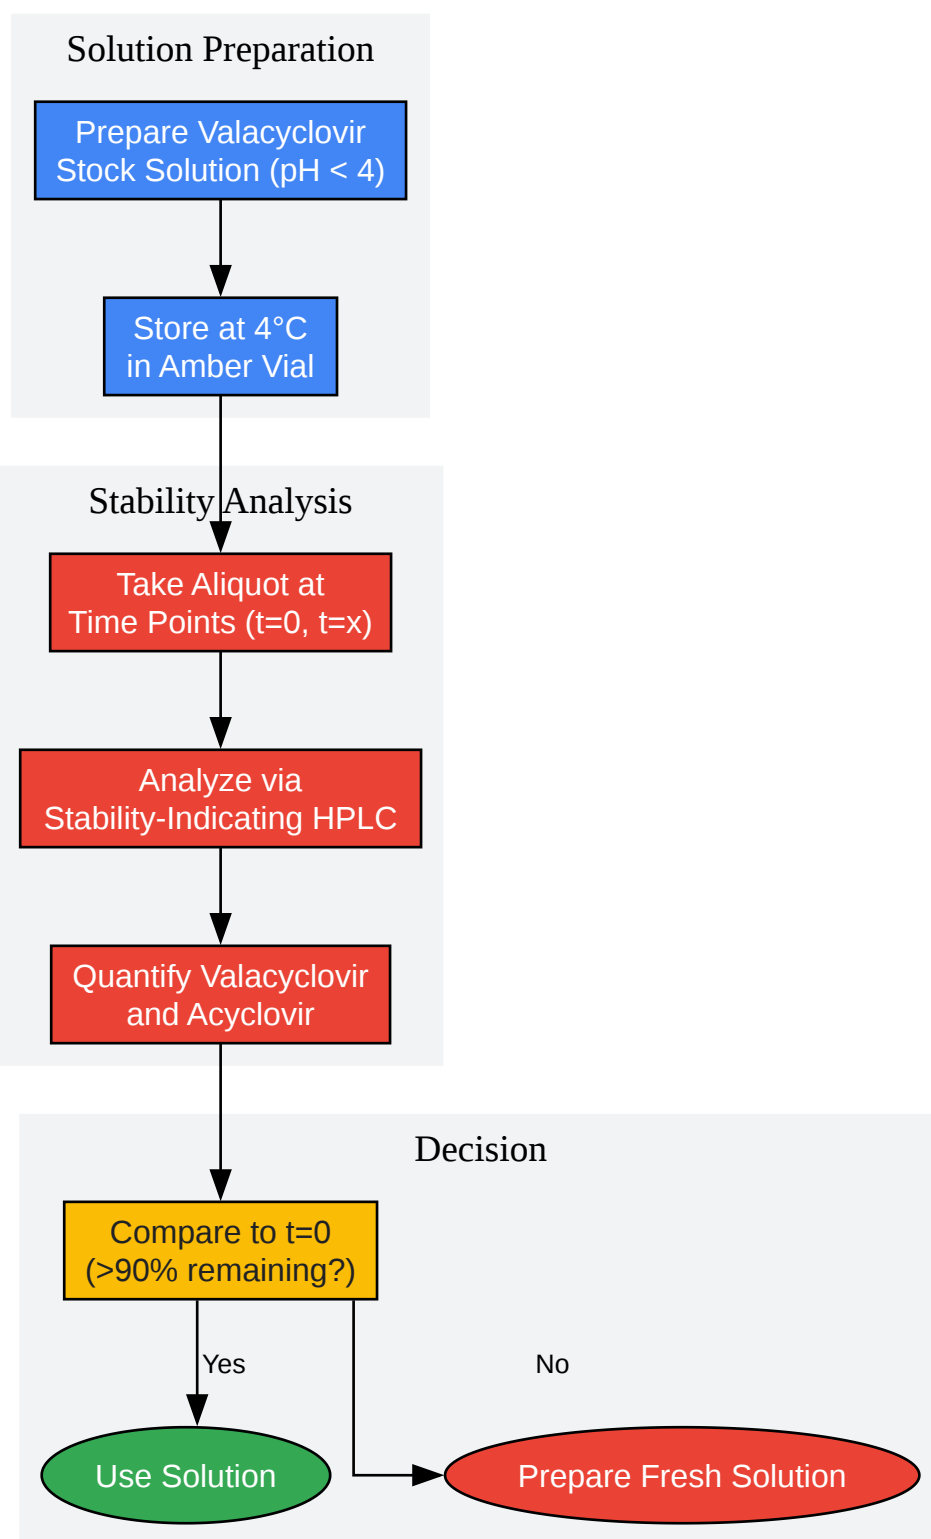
Solution Preparation

Prepare Valacyclovir Stock Solution (pH < 4)

Store at 4°C in Amber Vial

Stability Analysis

Take Aliquot at Time Points (t=0, t=x)

Analyze via Stability-Indicating HPLC

Quantify Valacyclovir and Acyclovir

Decision

Compare to t=0 (>90% remaining?)

Yes

No

Use Solution

Prepare Fresh Solution